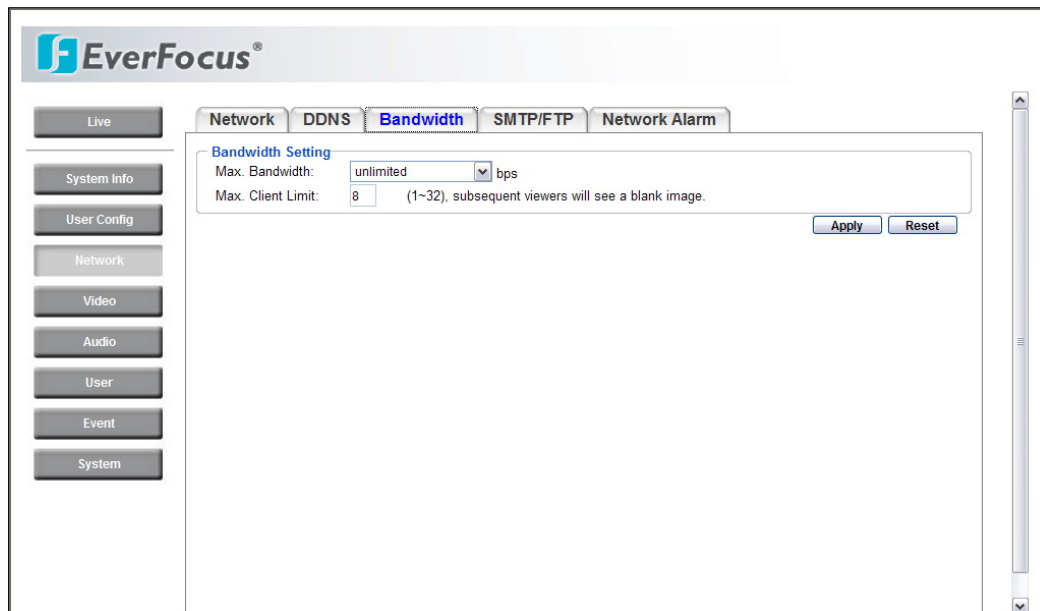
EverFocus®

Live

System Info

User Config

Network

Video

Audio

User

Event

System

Network | DDNS | Bandwidth | SMTP/FTP | Network Alarm

Bandwidth Setting

Max. Bandwidth: unlimited bps

Max. Client Limit: 8 (1~32), subsequent viewers will see a blank image.

Apply Reset